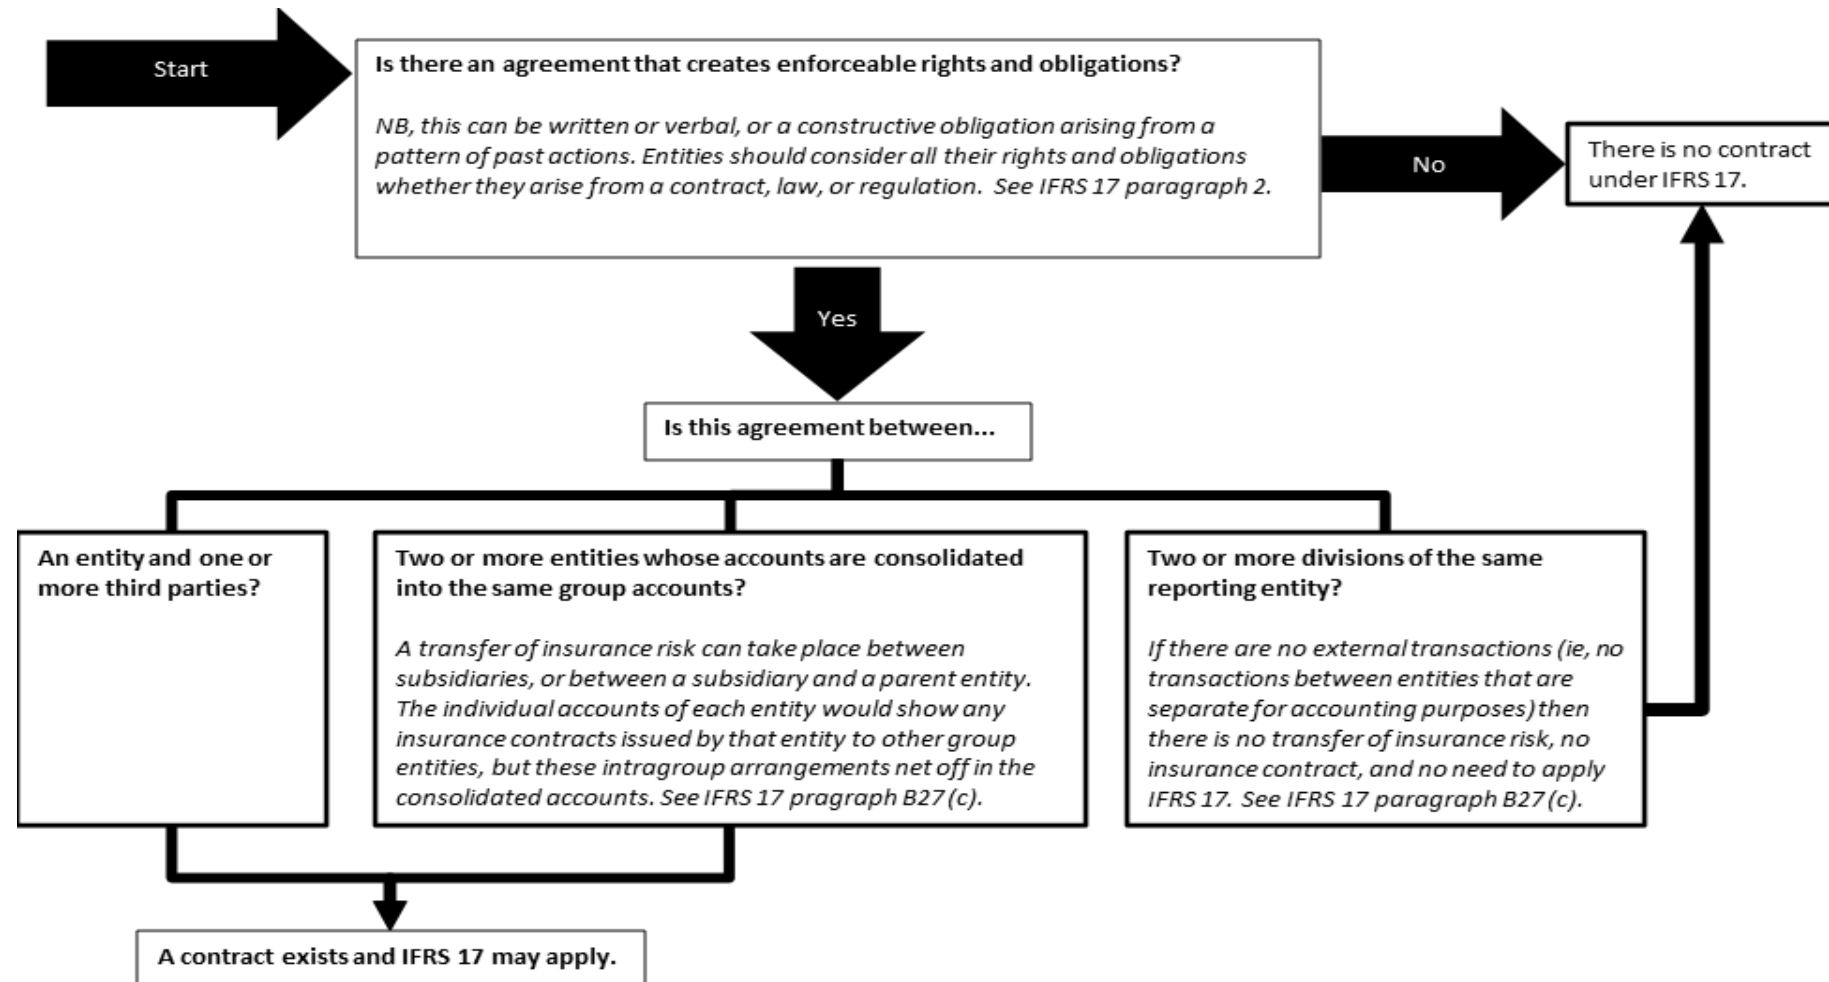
Start

**Is there an agreement that creates enforceable rights and obligations?**

*NB, this can be written or verbal, or a constructive obligation arising from a pattern of past actions. Entities should consider all their rights and obligations whether they arise from a contract, law, or regulation. See IFRS 17 paragraph 2.*

No

There is no contract under IFRS 17.

Yes

**Is this agreement between...**

**An entity and one or more third parties?**

**Two or more entities whose accounts are consolidated into the same group accounts?**

*A transfer of insurance risk can take place between subsidiaries, or between a subsidiary and a parent entity. The individual accounts of each entity would show any insurance contracts issued by that entity to other group entities, but these intragroup arrangements net off in the consolidated accounts. See IFRS 17 pragraph B27(c).*

**Two or more divisions of the same reporting entity?**

*If there are no external transactions (ie, no transactions between entities that are separate for accounting purposes) then there is no transfer of insurance risk, no insurance contract, and no need to apply IFRS 17. See IFRS 17 paragraph B27(c).*

**A contract exists and IFRS 17 may apply.**